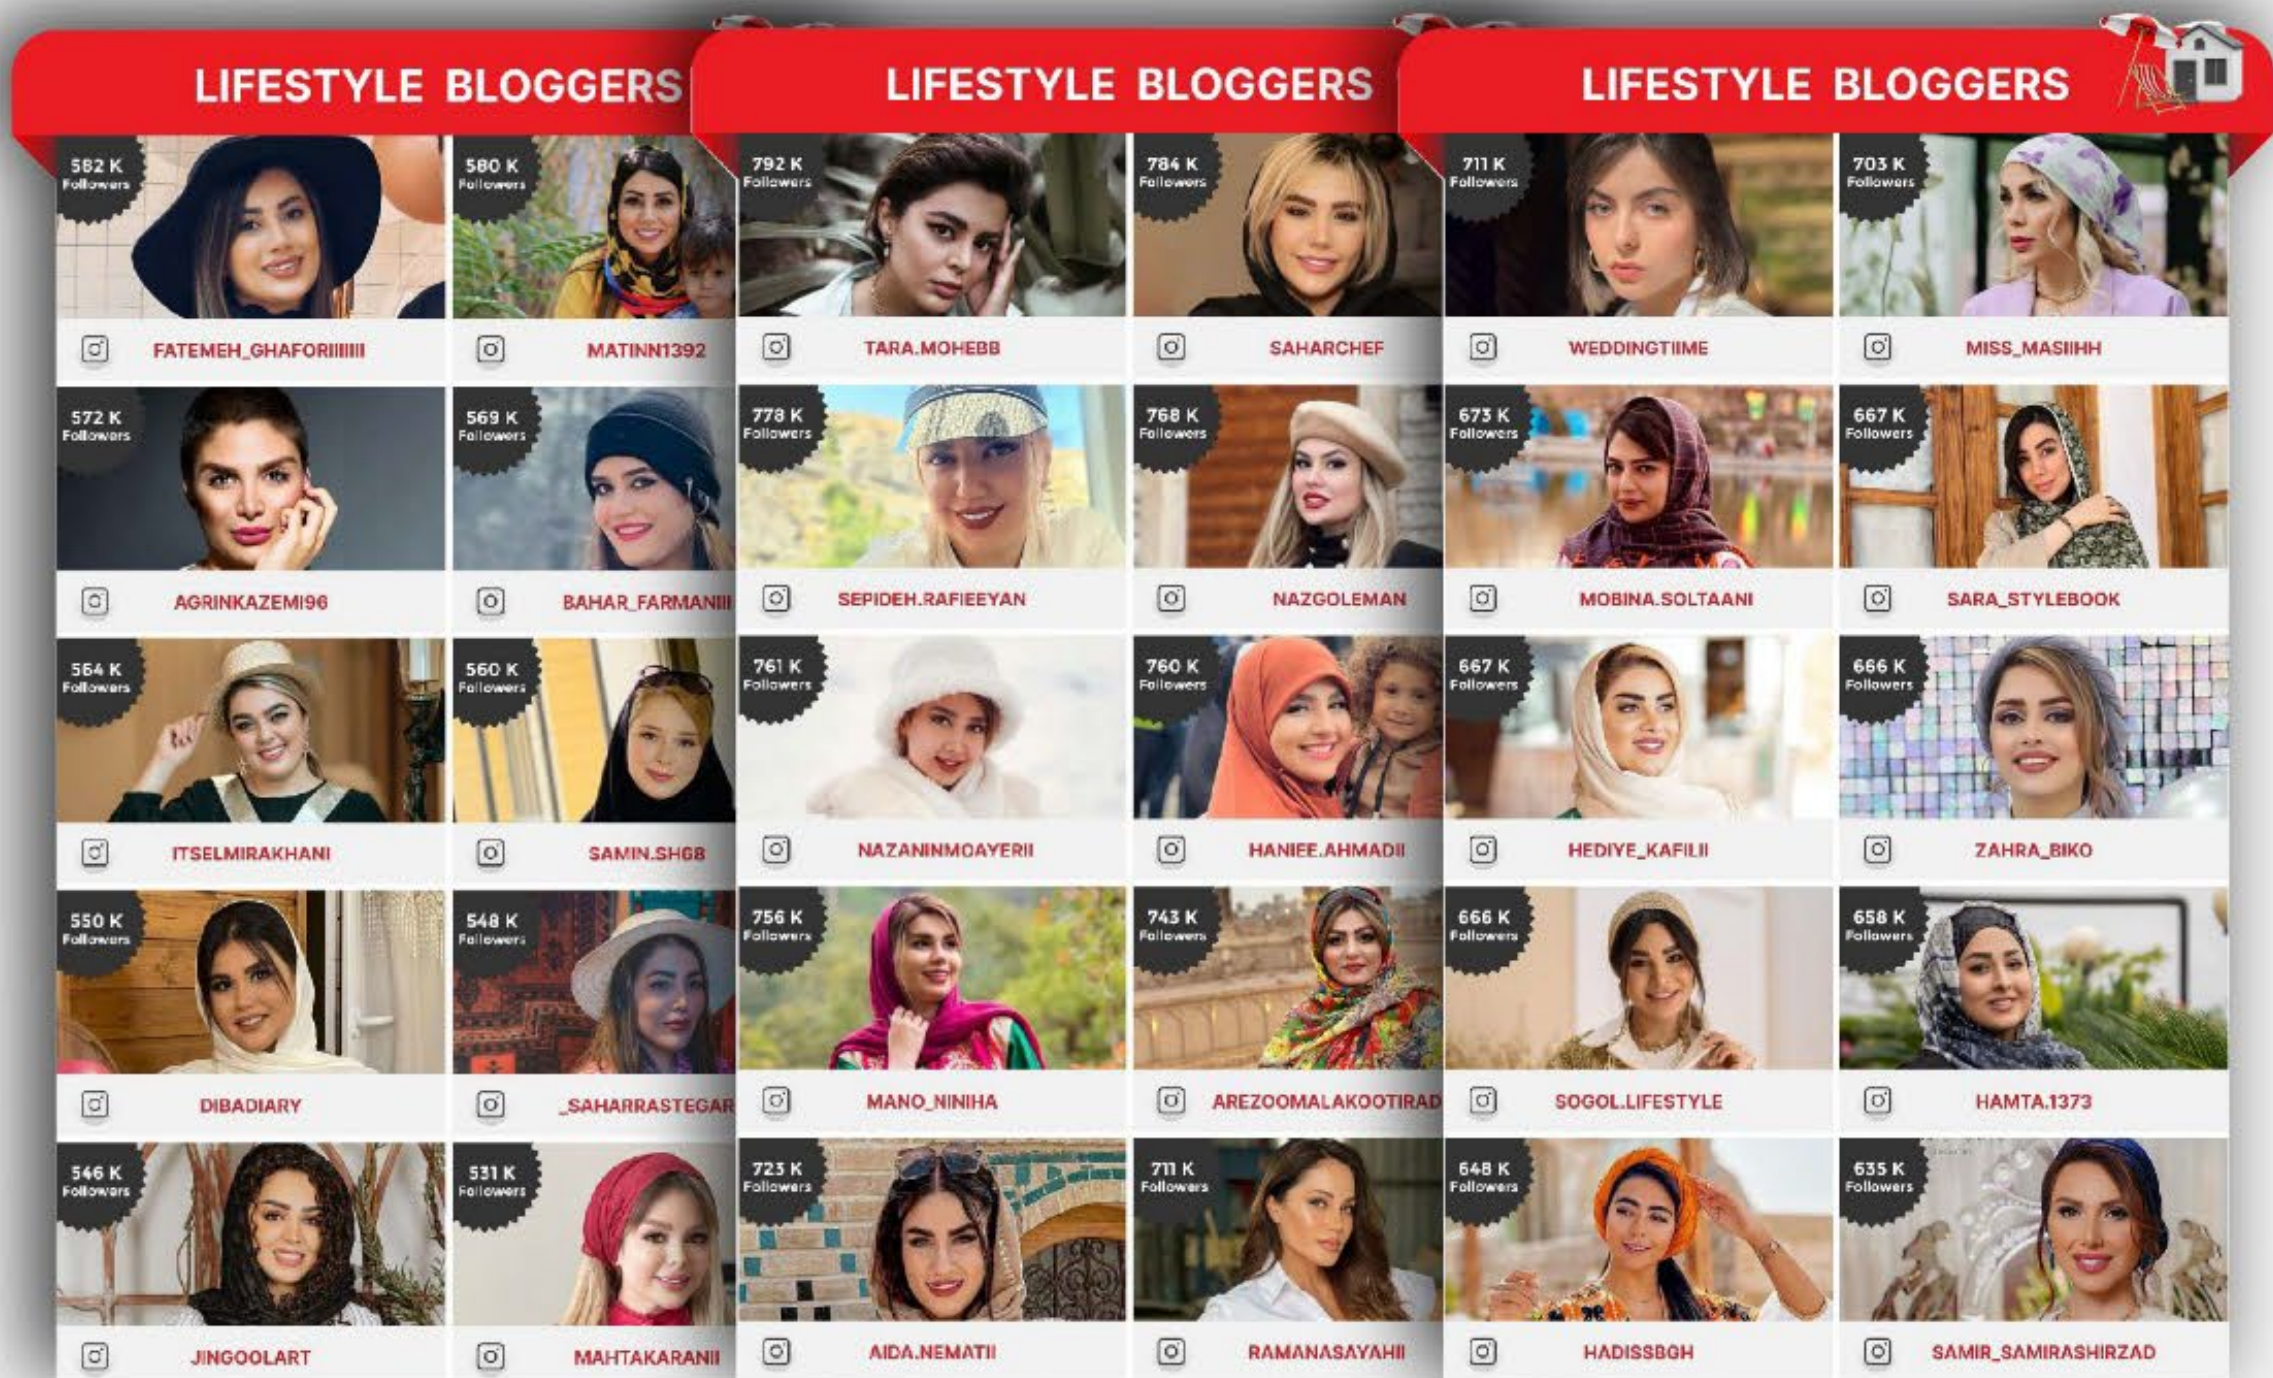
LIFESTYLE BLOGGERS

582 K Followers
FATEMEH_GHAFORIIIIIII

580 K Followers
MATINN1392

572 K Followers
AGRINKAZEMI96

569 K Followers
BAHAR_FARMANII

564 K Followers
ITSELMIRAKHANI

560 K Followers
SAMIN.SHGB

550 K Followers
DIBADIARY

548 K Followers
_SAHARRASTEGAR

546 K Followers
JINGOOLART

531 K Followers
MAHTAKARANII

LIFESTYLE BLOGGERS

792 K Followers
TARA.MOHEBB

784 K Followers
SAHARCHEF

778 K Followers
SEPIDEH.RAFIEEYAN

768 K Followers
NAZGOLEMAN

761 K Followers
NAZANINMOAYERII

760 K Followers
HANIEE.AHMADII

756 K Followers
MANO_NINIHA

743 K Followers
AREZOOMALAKOOTIRAD

723 K Followers
AIDA.NEMATII

711 K Followers
RAMANASAYAHII

LIFESTYLE BLOGGERS

711 K Followers
WEDDINGTIIME

703 K Followers
MISS_MASIIHH

673 K Followers
MOBINA.SOLTAANI

667 K Followers
SARA_STYLEBOOK

667 K Followers
HEDIYE_KAFILII

666 K Followers
ZAHRA_BIKO

666 K Followers
SOGOL.LIFESTYLE

658 K Followers
HAMTA.1373

648 K Followers
HADISSBGH

635 K Followers
SAMIR_SAMIRASHIRZAD